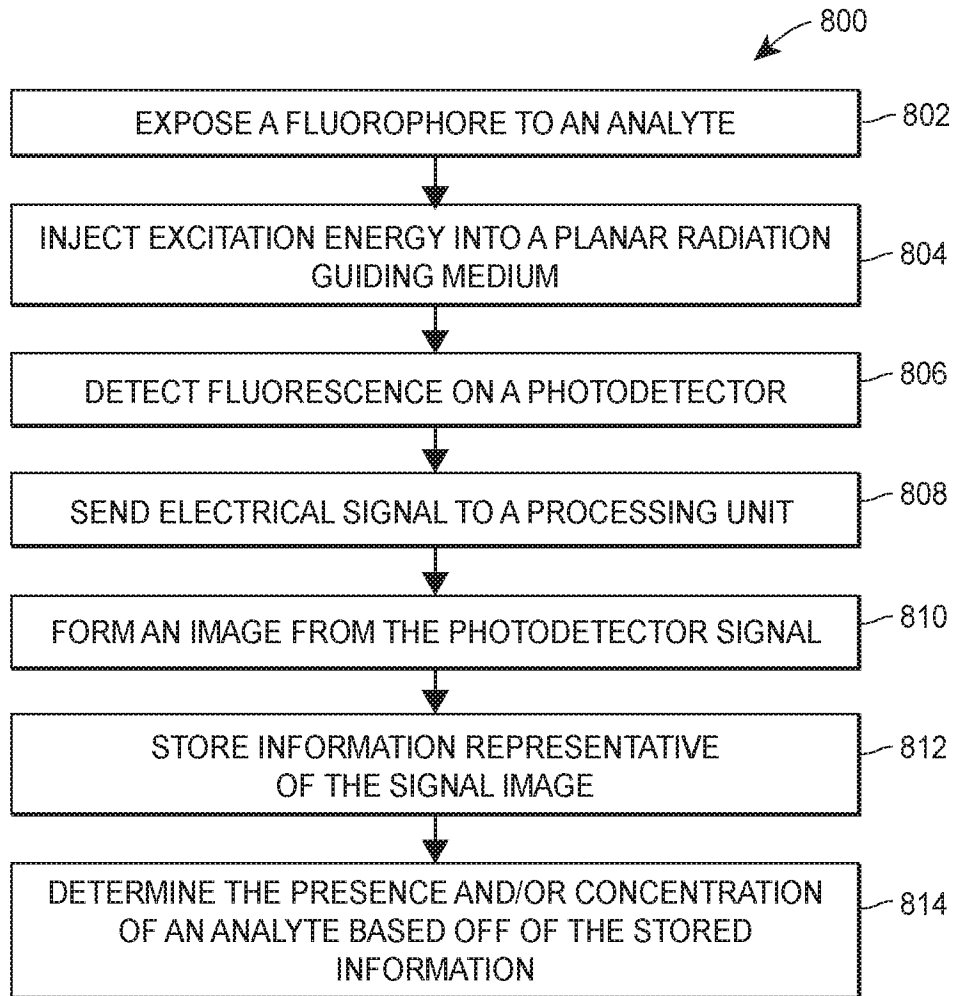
800

EXPOSE A FLUOROPHORE TO AN ANALYTE

802

INJECT EXCITATION ENERGY INTO A PLANAR RADIATION GUIDING MEDIUM

804

DETECT FLUORESCENCE ON A PHOTODETECTOR

806

SEND ELECTRICAL SIGNAL TO A PROCESSING UNIT

808

FORM AN IMAGE FROM THE PHOTODETECTOR SIGNAL

810

STORE INFORMATION REPRESENTATIVE OF THE SIGNAL IMAGE

812

DETERMINE THE PRESENCE AND/OR CONCENTRATION OF AN ANALYTE BASED OFF OF THE STORED INFORMATION

814